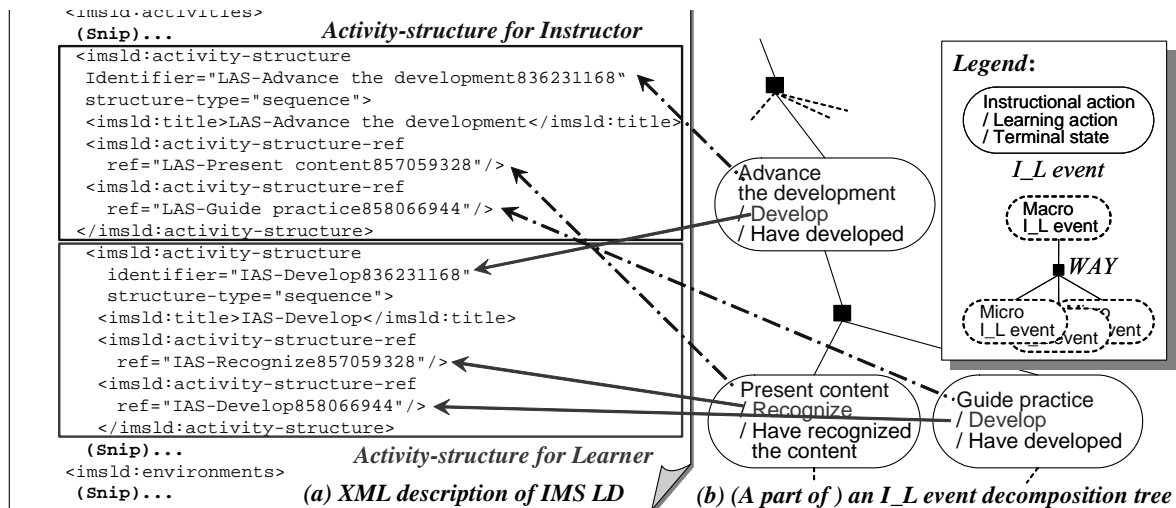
<imsld:activities>
(Snip)...

Activity-structure for Instructor

<imsld:activity-structure
Identifier="LAS-Advance the development836231168"
structure-type="sequence">
<imsld:title>LAS-Advance the development</imsld:title>
<imsld:activity-structure-ref
ref="LAS-Present content857059328"/>
<imsld:activity-structure-ref
ref="LAS-Guide practice858066944"/>
</imsld:activity-structure>
<imsld:activity-structure
identifier="IAS-Develop836231168"
structure-type="sequence">
<imsld:title>IAS-Develop</imsld:title>
<imsld:activity-structure-ref
ref="IAS-Recognize857059328"/>
<imsld:activity-structure-ref
ref="IAS-Develop858066944"/>
</imsld:activity-structure>
(Snip)...
<imsld:environments>
(Snip)...

Activity-structure for Learner

(a) XML description of IMS LD

Advance the development / Develop / Have developed

Present content / Recognize / Have recognized the content

Guide practice / Develop / Have developed

Legend:

Instructional action / Learning action / Terminal state

I_L event

Macro I_L event

WAY

Micro I_L event

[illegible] event

(b) (A part of ) an I_L event decomposition tree